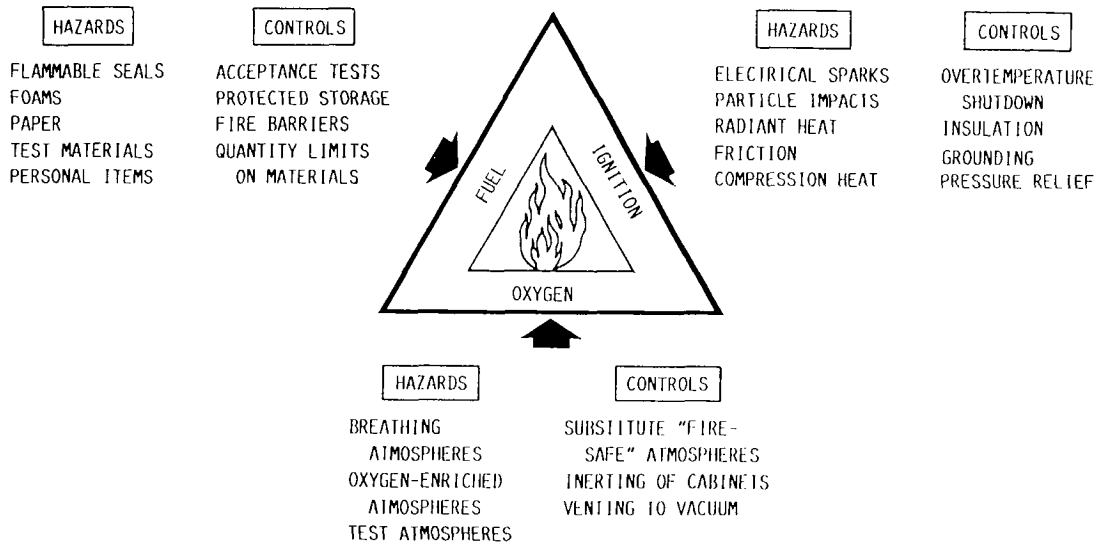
HAZARDS

FLAMMABLE SEALS
FOAMS
PAPER
TEST MATERIALS
PERSONAL ITEMS

CONTROLS

ACCEPTANCE TESTS
PROTECTED STORAGE
FIRE BARRIERS
QUANTITY LIMITS ON MATERIALS

FUEL

IGNITION

OXYGEN

HAZARDS

ELECTRICAL SPARKS
PARTICLE IMPACTS
RADIANT HEAT
FRICTION
COMPRESSION HEAT

CONTROLS

OVERTEMPERATURE SHUTDOWN
INSULATION
GROUNDING
PRESSURE RELIEF

HAZARDS

BREATHING ATMOSPHERES
OXYGEN-ENRICHED ATMOSPHERES
TEST ATMOSPHERES

CONTROLS

SUBSITITUTE "FIRE-SAFE" ATMOSPHERES
INERTING OF CABINETS
VENTING TO VACUUM